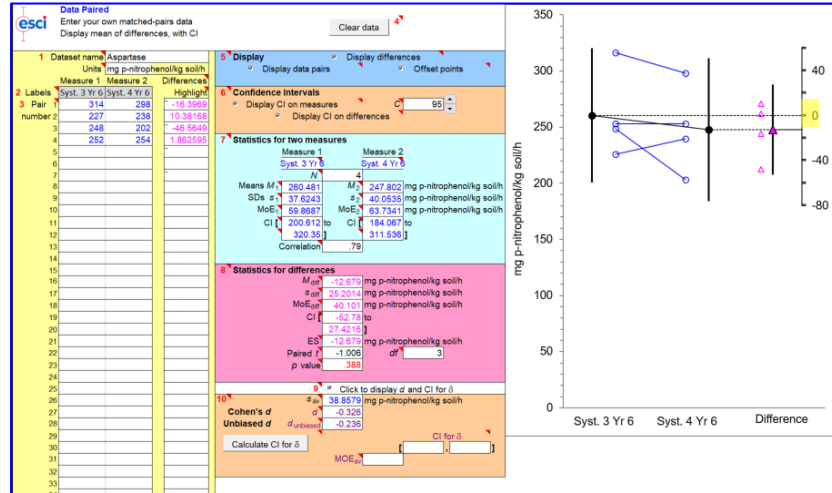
esci

Data Paired
Enter your own matched-pairs data
Display mean of differences, with CI

Clear data 4

1 Dataset name Aspartase
Units mg p-nitrophenol/kg soil/h

| | Measure 1 | Measure 2 | Differences |
|---|---|---|---|
| 2 Labels | Syst. 3 Yr 6 | Syst. 4 Yr 6 | Highlight |
| 3 Pair 1 | 314 | 298 | -16.3969 |
| number 2 | 227 | 238 | 10.38168 |
| 3 | 248 | 202 | -46.5649 |
| 4 | 252 | 254 | 1.862595 |
| 5 | | | |
| 6 | | | |
| 7 | | | |
| 8 | | | |
| 9 | | | |
| 10 | | | |
| 11 | | | |
| 12 | | | |
| 13 | | | |
| 14 | | | |
| 15 | | | |
| 16 | | | |
| 17 | | | |
| 18 | | | |
| 19 | | | |
| 20 | | | |
| 21 | | | |
| 22 | | | |
| 23 | | | |
| 24 | | | |
| 25 | | | |
| 26 | | | |
| 27 | | | |
| 28 | | | |
| 29 | | | |
| 30 | | | |
| 31 | | | |
| 32 | | | |
| 33 | | | |

5 Display
Display data pairs
Display differences
Offset points

6 Confidence Intervals
Display CI on measures
C 95
Display CI on differences

7 Statistics for two measures
Measure 1 Measure 2
Syst. 3 Yr 6 Syst. 4 Yr 6
N 4
Means $M_1$ 260.481 $M_2$ 247.802 mg p-nitrophenol/kg soil/h
SDs $s_1$ 37.6243 $s_2$ 40.0535 mg p-nitrophenol/kg soil/h
MoE$_1$ 59.8687 MoE$_2$ 63.7341 mg p-nitrophenol/kg soil/h
CI [ 200.612 to CI [ 184.067 to
320.35 ] 311.536 ]
Correlation .79

8 Statistics for differences
$M_{diff}$ -12.679 mg p-nitrophenol/kg soil/h
$s_{diff}$ 25.2014 mg p-nitrophenol/kg soil/h
MoE$_{diff}$ 40.101 mg p-nitrophenol/kg soil/h
CI [ -52.78 to
27.4216 ]
ES -12.679 mg p-nitrophenol/kg soil/h
Paired $t$ -1.006 $df$ 3
$p$ value .388

9 Click to display $d$ and CI for $\delta$

10 $s_{av}$ 38.8579 mg p-nitrophenol/kg soil/h
Cohen's $d$ $d$ -0.326
Unbiased $d$ $d_{unbiased}$ -0.236
Calculate CI for δ
CI for δ
[ , ]
MOE$_{av}$

mg p-nitrophenol/kg soil/h
350
300
250
200
150
100
50
0
40
0
-40
-80
Syst. 3 Yr 6
Syst. 4 Yr 6
Difference